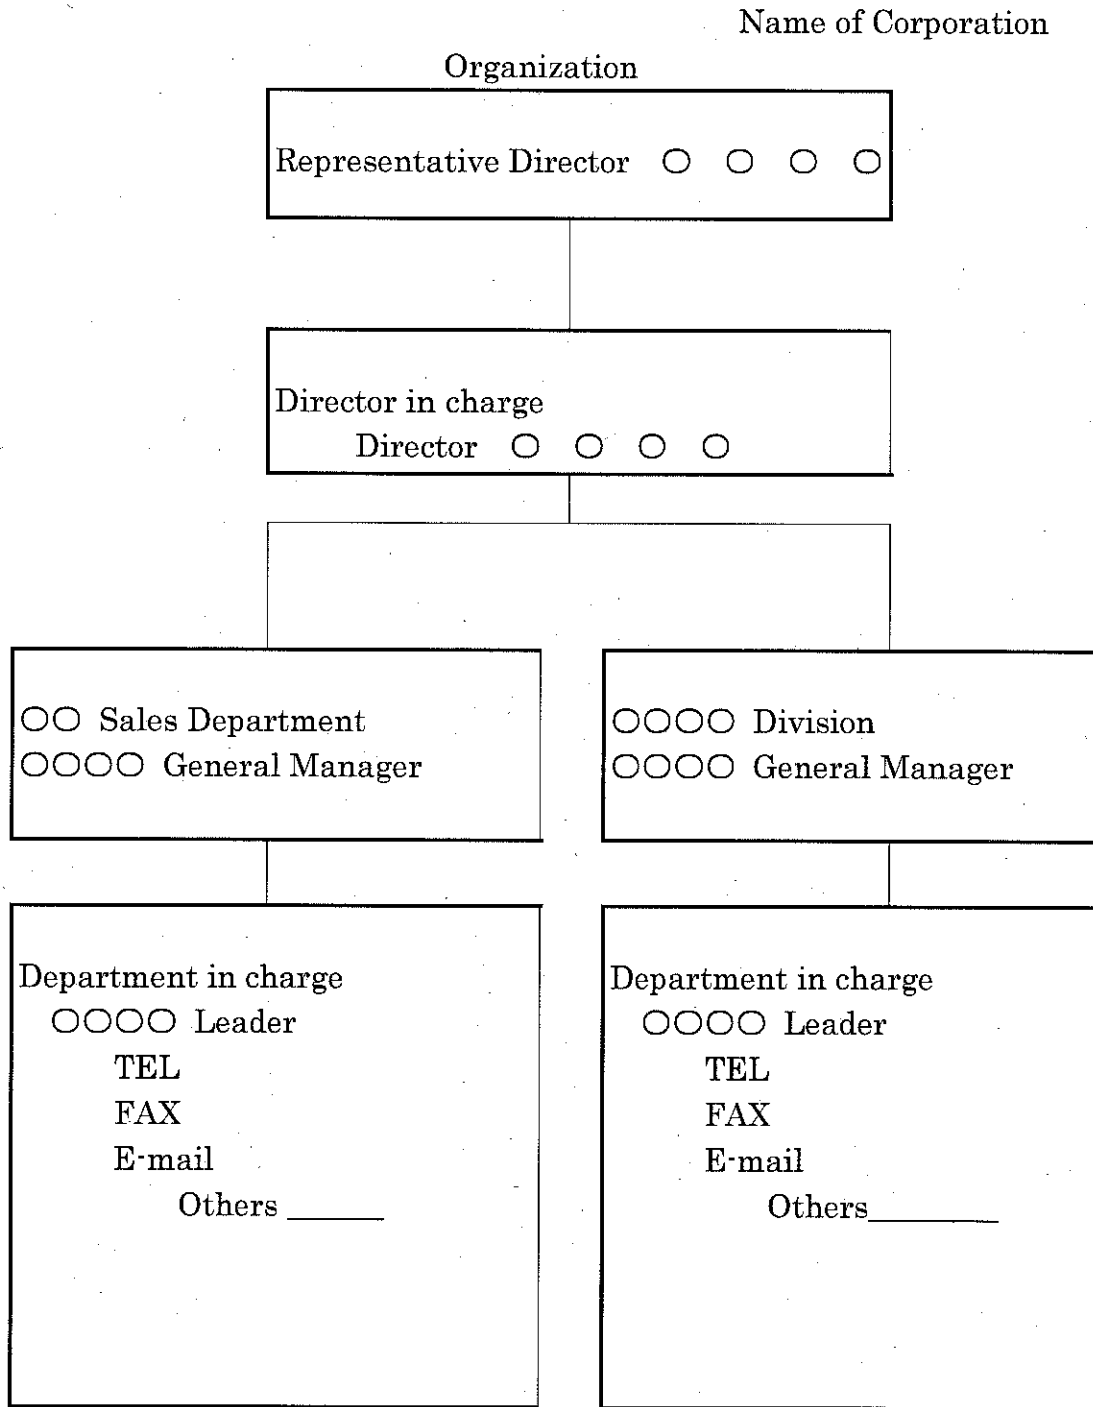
Name of Corporation

Organization

Representative Director ○ ○ ○ ○

Director in charge
Director ○ ○ ○ ○

○○ Sales Department
○○○○ General Manager

○○○○ Division
○○○○ General Manager

Department in charge
○○○○ Leader
TEL
FAX
E-mail
Others ______

Department in charge
○○○○ Leader
TEL
FAX
E-mail
Others________